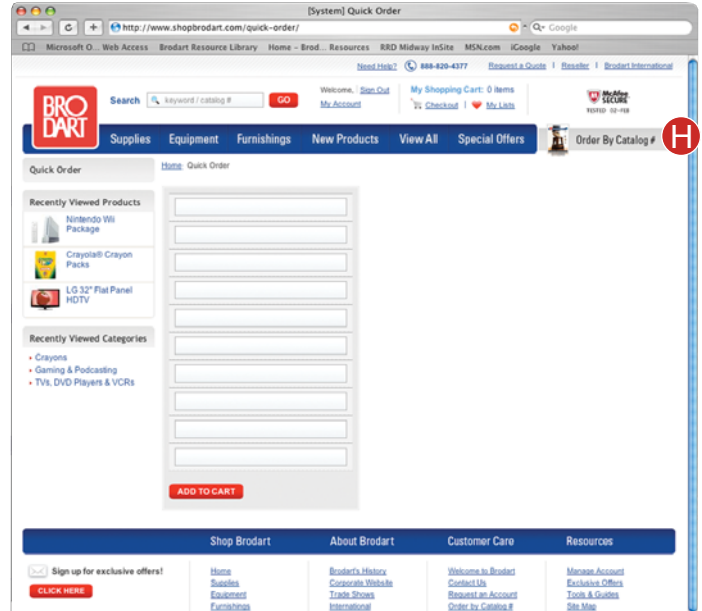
[System] Quick Order

http://www.shopbrodart.com/quick-order/

Google

Microsoft O... Web Access Brodart Resource Library Home – Brod... Resources RRD Midway InSite MSN.com iGoogle Yahoo!

Need Help? 888-820-4377 Request a Quote | Reseller | Brodart International

BRO DART

Search keyword / catalog # GO

Welcome, | Sign Out
My Account

My Shopping Cart: 0 items
Checkout | My Lists

McAfee SECURE TESTED 02-FEB

Supplies Equipment Furnishings New Products View All Special Offers Order By Catalog #

H

Quick Order

Home Quick Order

Recently Viewed Products

Nintendo Wii Package

Crayola® Crayon Packs

LG 32" Flat Panel HDTV

Recently Viewed Categories

• Crayons
• Gaming & Podcasting
• TVs, DVD Players & VCRs

ADD TO CART

Shop Brodart About Brodart Customer Care Resources

Sign up for exclusive offers!

CLICK HERE

Home
Supplies
Equipment
Furnishings

Brodart's History
Corporate Website
Trade Shows
International

Welcome to Brodart
Contact Us
Request an Account
Order by Catalog #

Manage Account
Exclusive Offers
Tools & Guides
Site Map